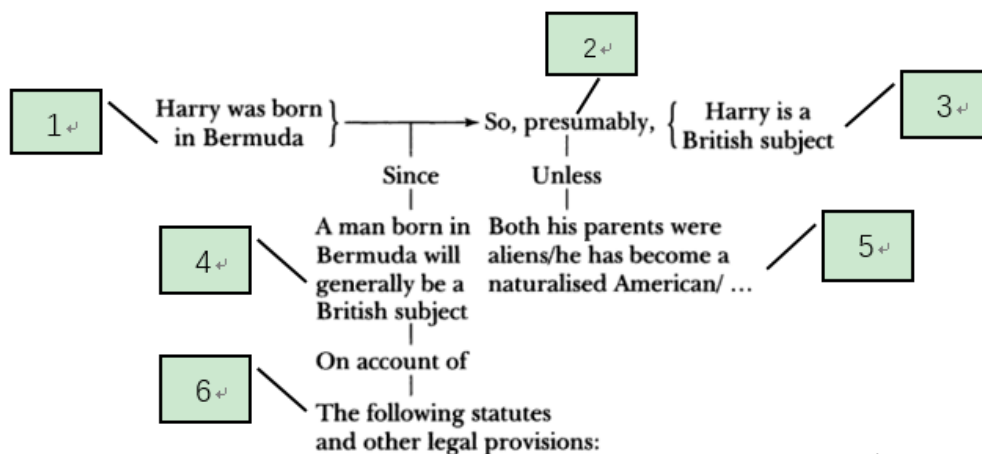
2

1

Harry was born in Bermuda

So, presumably,

Harry is a British subject

3

Since

Unless

4

A man born in Bermuda will generally be a British subject

Both his parents were aliens/he has become a naturalised American/ …

5

On account of

6

The following statutes and other legal provisions: